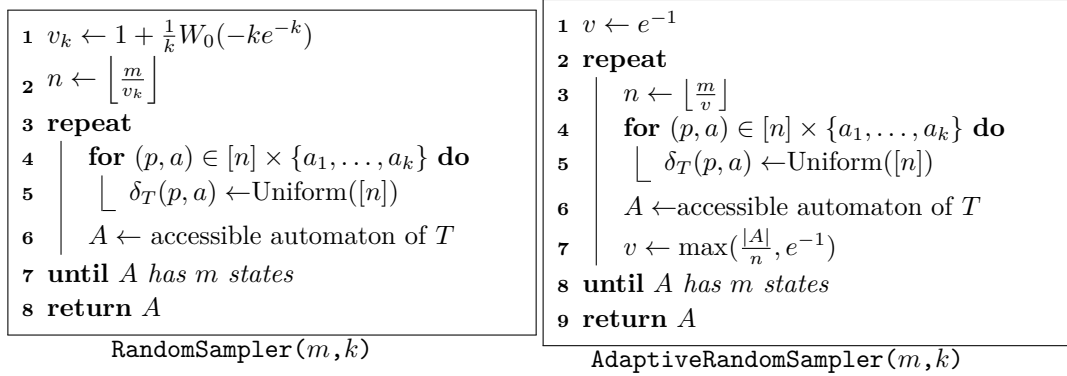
1 $v_k \leftarrow 1 + \frac{1}{k}W_0(-ke^{-k})$
2 $n \leftarrow \left\lfloor \frac{m}{v_k} \right\rfloor$
3 **repeat**
4 **for** $(p,a) \in [n] \times \{a_1,\ldots,a_k\}$ **do**
5 $\delta_T(p,a) \leftarrow$Uniform($[n]$)
6 $A \leftarrow$ accessible automaton of $T$
7 **until** *$A$ has $m$ states*
8 **return** $A$

RandomSampler($m$,$k$)

1 $v \leftarrow e^{-1}$
2 **repeat**
3 $n \leftarrow \left\lfloor \frac{m}{v} \right\rfloor$
4 **for** $(p,a) \in [n] \times \{a_1,\ldots,a_k\}$ **do**
5 $\delta_T(p,a) \leftarrow$Uniform($[n]$)
6 $A \leftarrow$accessible automaton of $T$
7 $v \leftarrow \max(\frac{|A|}{n}, e^{-1})$
8 **until** *$A$ has $m$ states*
9 **return** $A$

AdaptiveRandomSampler($m$,$k$)